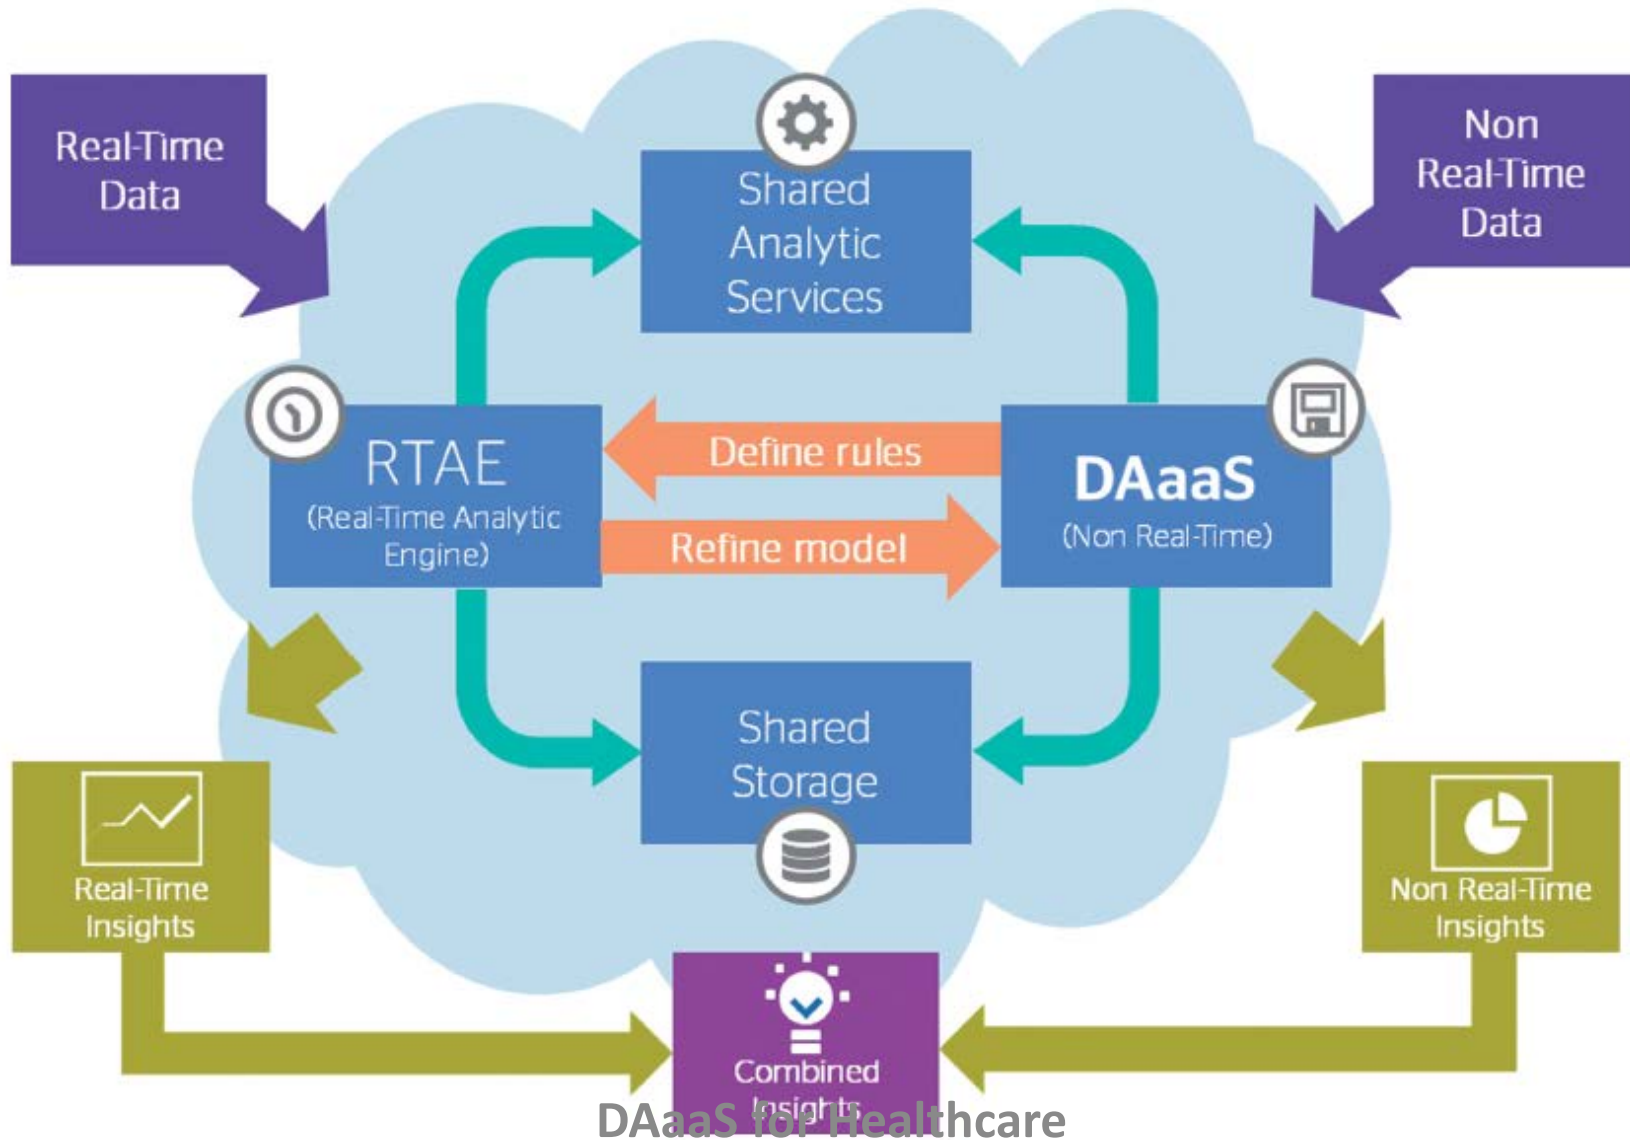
Real-Time Data

Non Real-Time Data

Shared Analytic Services

RTAE
(Real-Time Analytic Engine)

Define rules

Refine model

DAaaS
(Non Real-Time)

Shared Storage

Real-Time Insights

Non Real-Time Insights

Combined Insights

DAaaS for Healthcare